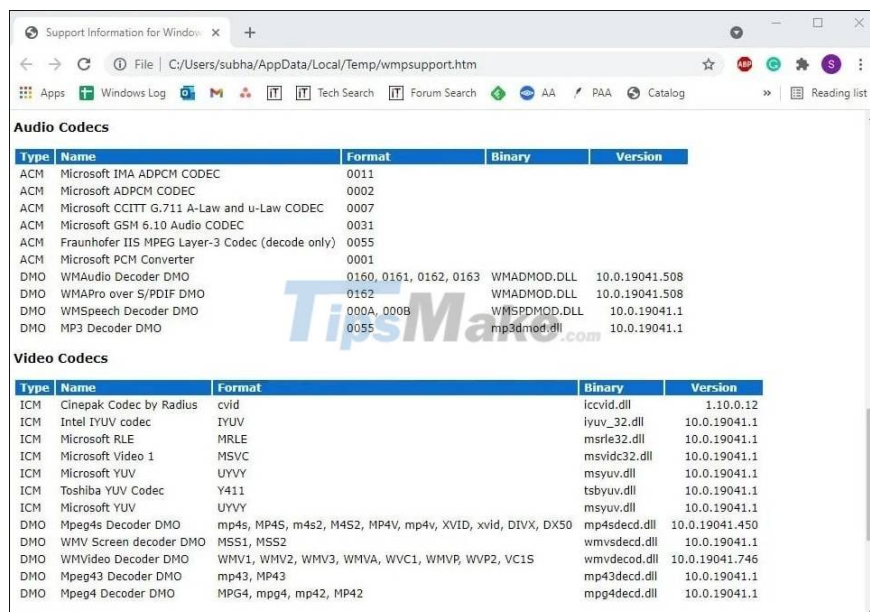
Support Information for Window ×

File | C:/Users/subha/AppData/Local/Temp/wmpsupport.htm

Apps  Windows Log  Tech Search  Forum Search  AA  PAA  Catalog  »  Reading list

Audio Codecs

| Type | Name | Format | Binary | Version |
|---|---|---|---|---|
| ACM | Microsoft IMA ADPCM CODEC | 0011 | | |
| ACM | Microsoft ADPCM CODEC | 0002 | | |
| ACM | Microsoft CCITT G.711 A-Law and u-Law CODEC | 0007 | | |
| ACM | Microsoft GSM 6.10 Audio CODEC | 0031 | | |
| ACM | Fraunhofer IIS MPEG Layer-3 Codec (decode only) | 0055 | | |
| ACM | Microsoft PCM Converter | 0001 | | |
| DMO | WMAudio Decoder DMO | 0160, 0161, 0162, 0163 | WMADMOD.DLL | 10.0.19041.508 |
| DMO | WMAPro over S/PDIF DMO | 0162 | WMADMOD.DLL | 10.0.19041.508 |
| DMO | WMSpeech Decoder DMO | 000A, 000B | WMSPDMOD.DLL | 10.0.19041.1 |
| DMO | MP3 Decoder DMO | 0055 | mp3dmod.dll | 10.0.19041.1 |

TipsMake.com

Video Codecs

| Type | Name | Format | Binary | Version |
|---|---|---|---|---|
| ICM | Cinepak Codec by Radius | cvid | iccvid.dll | 1.10.0.12 |
| ICM | Intel IYUV codec | IYUV | iyuv_32.dll | 10.0.19041.1 |
| ICM | Microsoft RLE | MRLE | msrle32.dll | 10.0.19041.1 |
| ICM | Microsoft Video 1 | MSVC | msvidc32.dll | 10.0.19041.1 |
| ICM | Microsoft YUV | UYVY | msyuv.dll | 10.0.19041.1 |
| ICM | Toshiba YUV Codec | Y411 | tsbyuv.dll | 10.0.19041.1 |
| ICM | Microsoft YUV | UYVY | msyuv.dll | 10.0.19041.1 |
| DMO | Mpeg4s Decoder DMO | mp4s, MP4S, m4s2, M4S2, MP4V, mp4v, XVID, xvid, DIVX, DX50 | mp4sdecd.dll | 10.0.19041.450 |
| DMO | WMV Screen decoder DMO | MSS1, MSS2 | wmvsdecd.dll | 10.0.19041.1 |
| DMO | WMVideo Decoder DMO | WMV1, WMV2, WMV3, WMVA, WVC1, WMVP, WVP2, VC1S | wmvdecod.dll | 10.0.19041.746 |
| DMO | Mpeg43 Decoder DMO | mp43, MP43 | mp43decd.dll | 10.0.19041.1 |
| DMO | Mpeg4 Decoder DMO | MPG4, mpg4, mp42, MP42 | mpg4decd.dll | 10.0.19041.1 |